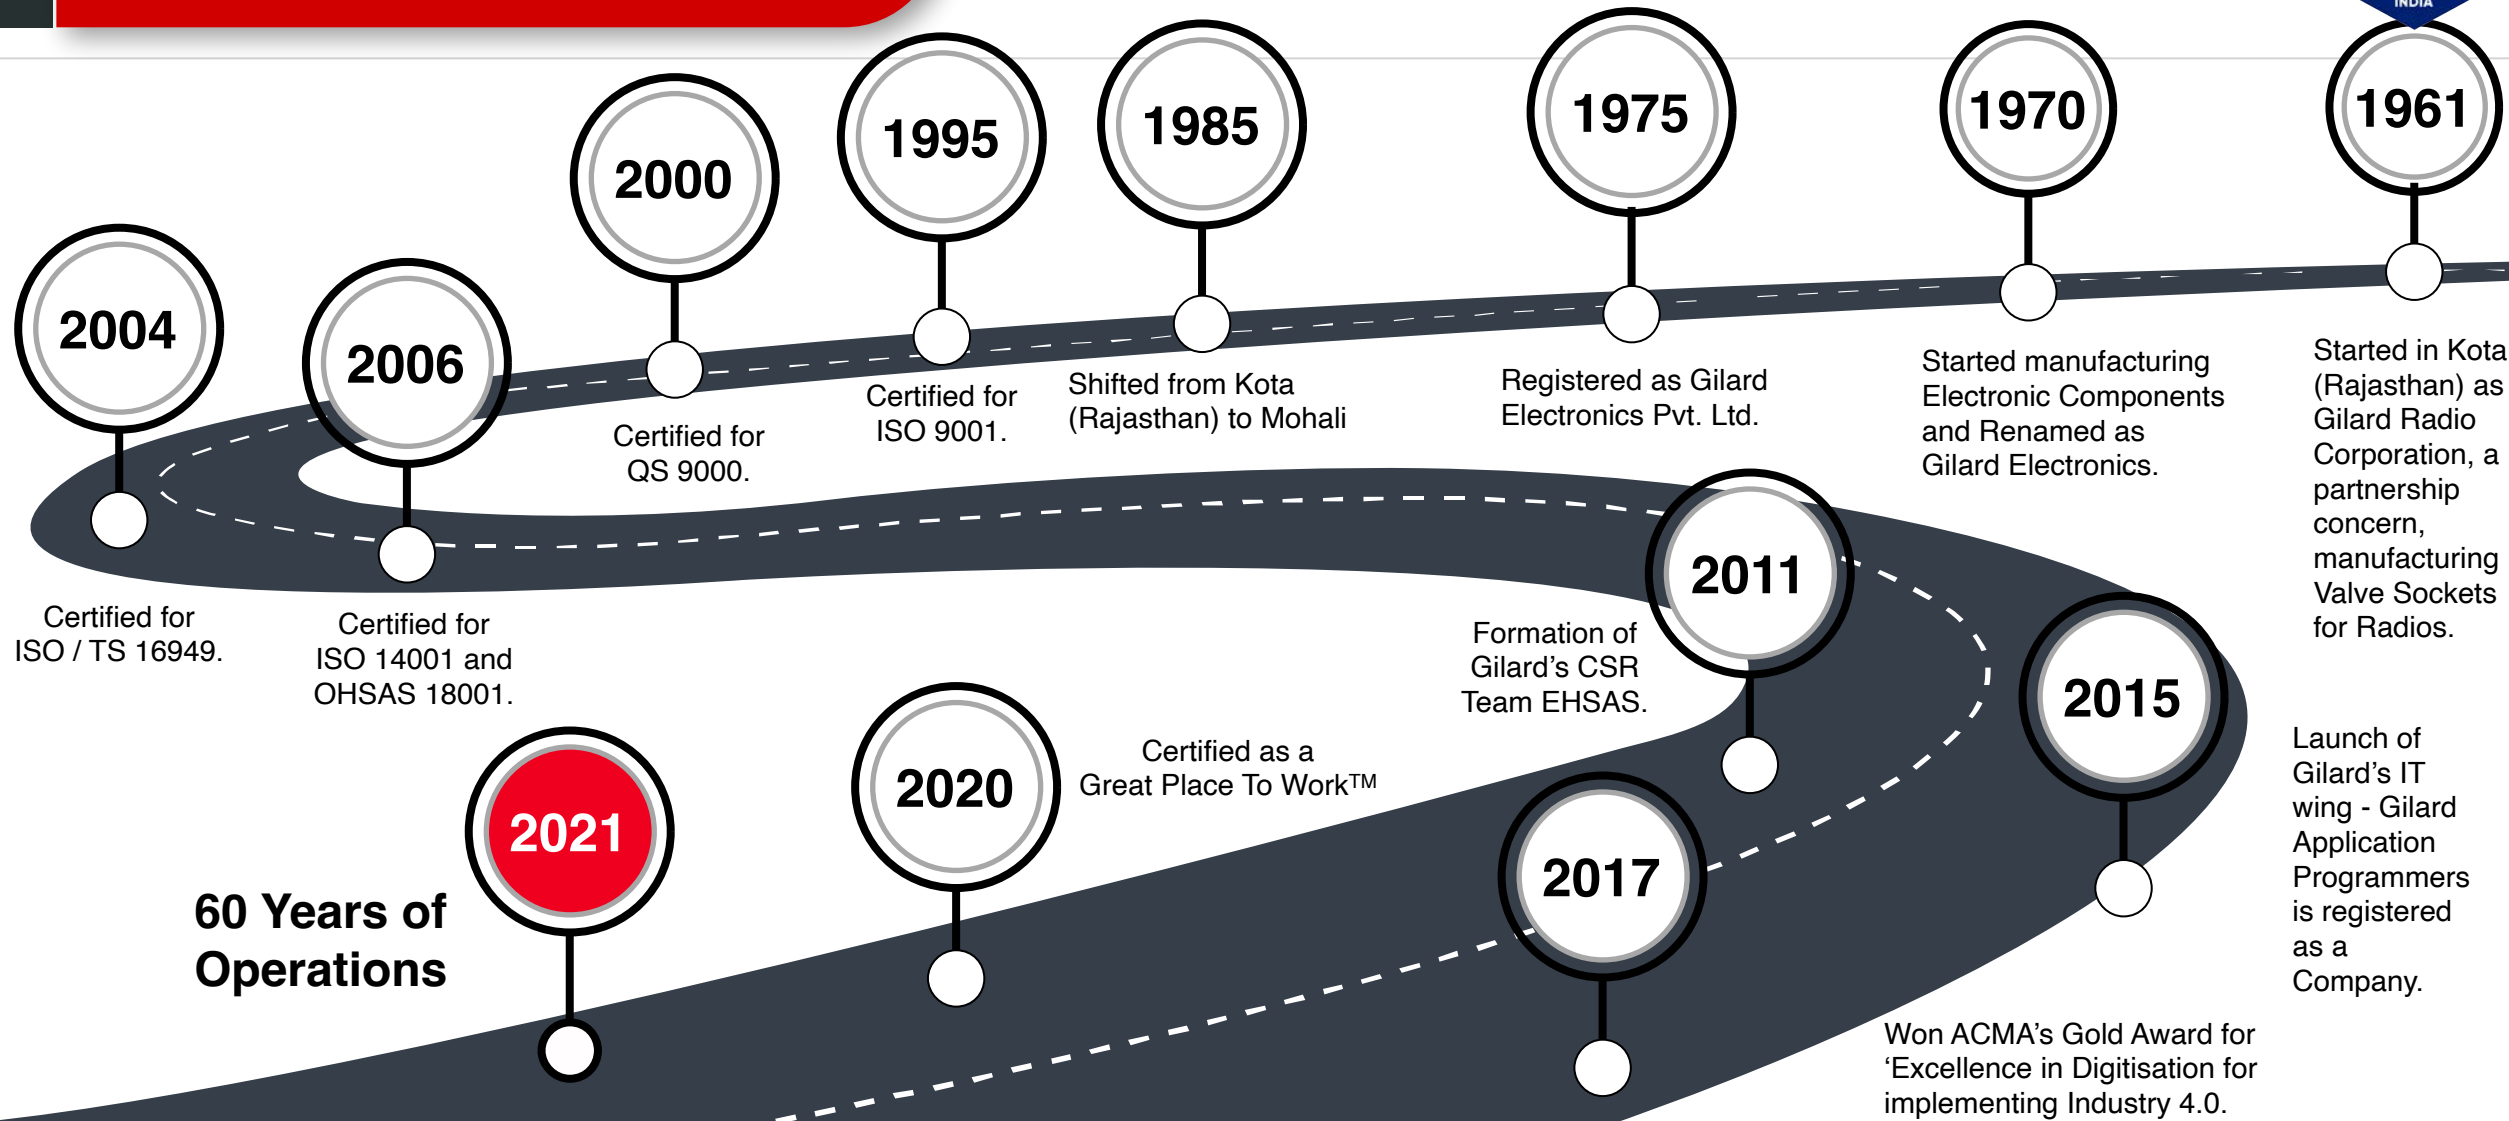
INDIA

1961

Started in Kota (Rajasthan) as Gilard Radio Corporation, a partnership concern, manufacturing Valve Sockets for Radios.

1970

Started manufacturing Electronic Components and Renamed as Gilard Electronics.

1975

Registered as Gilard Electronics Pvt. Ltd.

1985

Shifted from Kota (Rajasthan) to Mohali

1995

Certified for ISO 9001.

2000

Certified for QS 9000.

2006

Certified for ISO 14001 and OHSAS 18001.

2004

Certified for ISO / TS 16949.

2011

Formation of Gilard's CSR Team EHSAS.

2015

Launch of Gilard's IT wing - Gilard Application Programmers is registered as a Company.

2017

Won ACMA's Gold Award for 'Excellence in Digitisation for implementing Industry 4.0.

2020

Certified as a Great Place To Work™

2021

60 Years of Operations